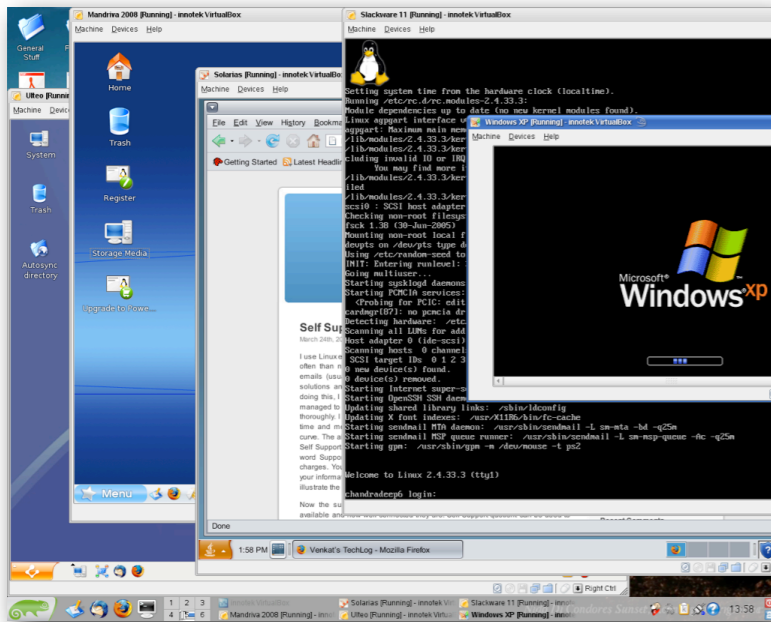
General Stuff

Ulteo [Running]

Machine Devices

System

Trash

Autosync directory

Mandriva 2008 [Running] - innotek VirtualBox

Machine Devices Help

Home

Trash

Register

Storage Media

Upgrade to Powe...

Menu

Solaris [Running] - innotek VirtualBox

Machine Devices Help

File Edit View History Bookma

Getting Started Latest Headli

Self Supp

March 24th, 2

I use Linux often than n emails (usu solutions an doing this, I managed to thoroughly. time and m curve. The a Self Support word Suppo charges. You your informa illustrate the

Now the su available and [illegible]

Done

1:58 PM Venkat's TechLog - Mozilla Firefox

Slackware 11 [Running] - innotek VirtualBox

Machine Devices Help

Setting system time from the hardware clock (localtime).
Running /etc/rc.d/rc.modules-2.4.33.3:
Module dependencies up to date (no new kernel modules found).
Linux agpgart interface v
agpgart: Maximum main mem
/lib/modules/2.4.33.3/ker
/lib/modules/2.4.33.3/ker
cluding invalid IO or IRQ
You may find more i
/lib/modules/2.4.33.3/ker
iled
/lib/modules/2.4.33.3/ker
scsi0 : SCSI host adapter
Checking non-root filesys
fsck 1.38 (30-Jun-2005)
Mounting non-root local f
devpts on /dev/pts type d
Using /etc/random-seed to
INIT: Entering runlevel:
Going multiuser...
Starting sysklogd daemons
Starting PCMCIA services:
<Probing for PCIC: edit
cardmgr[87]: no pcmcia dr
Detecting hardware: /etc
Scanning all LUNs for add
Host adapter 0 (ide-scsi)
Scanning hosts 0 channel
SCSI target IDs 0 1 2 3
0 new device(s) found.
0 device(s) removed.
Starting Internet super-s
Starting OpenSSH SSH daem
Updating shared library links: /sbin/ldconfig
Updating X font indexes: /usr/X11R6/bin/fc-cache
Starting sendmail MTA daemon: /usr/sbin/sendmail -L sm-mta -bd -q25m
Starting sendmail MSP queue runner: /usr/sbin/sendmail -L sm-msp-queue -Ac -q25m
Starting gpm: /usr/sbin/gpm -m /dev/mouse -t ps2

Welcome to Linux 2.4.33.3 (tty1)

chandradeep6 login:

Windows XP [Running] - innotek VirtualBox

Machine Devices Help

Microsoft® Windows xp

Right Ctrl

1 2 3 4 5 6

Mandriva 2008 [Running] - innot

Solaris [Running] - innotek Vi

Ulteo [Running] - innotek Vi

Slackware 11 [Running] - inno

Windows XP [Running] - innot

13:58